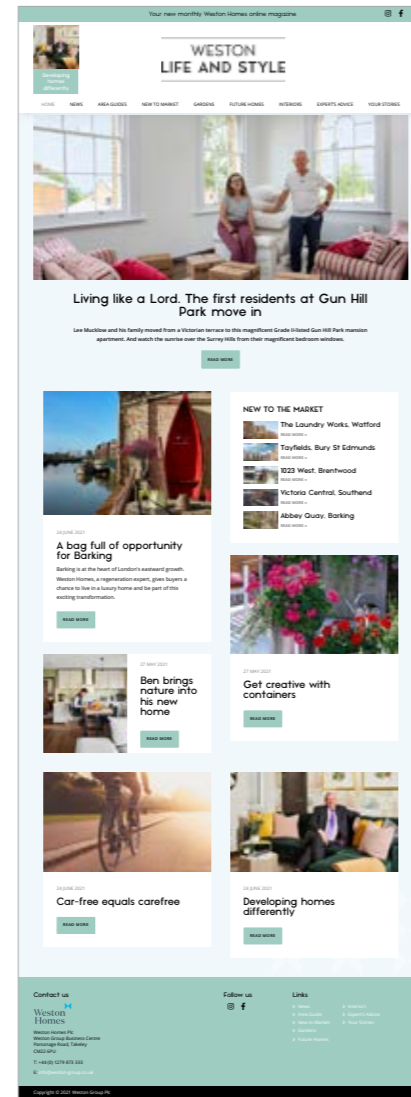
Your new monthly Weston Homes online magazine

Developing homes differently

WESTON
LIFE AND STYLE

HOME NEWS AREA GUIDES NEW TO MARKET GARDENS FUTURE HOMES INTERIORS EXPERTS ADVICE YOUR STORIES

Living like a Lord. The first residents at Gun Hill Park move in

Lee Mucklow and his family moved from a Victorian terrace to this magnificent Grade II-listed Gun Hill Park mansion apartment. And watch the sunrise over the Surrey Hills from their magnificent bedroom windows.

READ MORE

24 JUNE 2021

A bag full of opportunity for Barking

Barking is at the heart of London's eastward growth. Weston Homes, a regeneration expert, gives buyers a chance to live in a luxury home and be part of this exciting transformation.

READ MORE

NEW TO THE MARKET

The Laundry Works, Watford
READ MORE »

Tayfields, Bury St Edmunds
READ MORE »

1023 West, Brentwood
READ MORE »

Victoria Central, Southend
READ MORE »

Abbey Quay, Barking
READ MORE »

27 MAY 2021

Ben brings nature into his new home

READ MORE

27 MAY 2021

Get creative with containers

READ MORE

24 JUNE 2021

Car-free equals carefree

READ MORE

24 JUNE 2021

Developing homes differently

READ MORE

Contact us

Weston Homes

Weston Homes Plc
Weston Group Business Centre
Parsonage Road, Takeley
CM22 6PU

T: +44 (0) 1279 873 333
E: info@westongroup.co.uk

Follow us

Links

Home
Area Guides
New to Market
Gardens
Future Homes
Interiors
Experts Advice
Your Stories

Copyright © 2021 Weston Group Plc